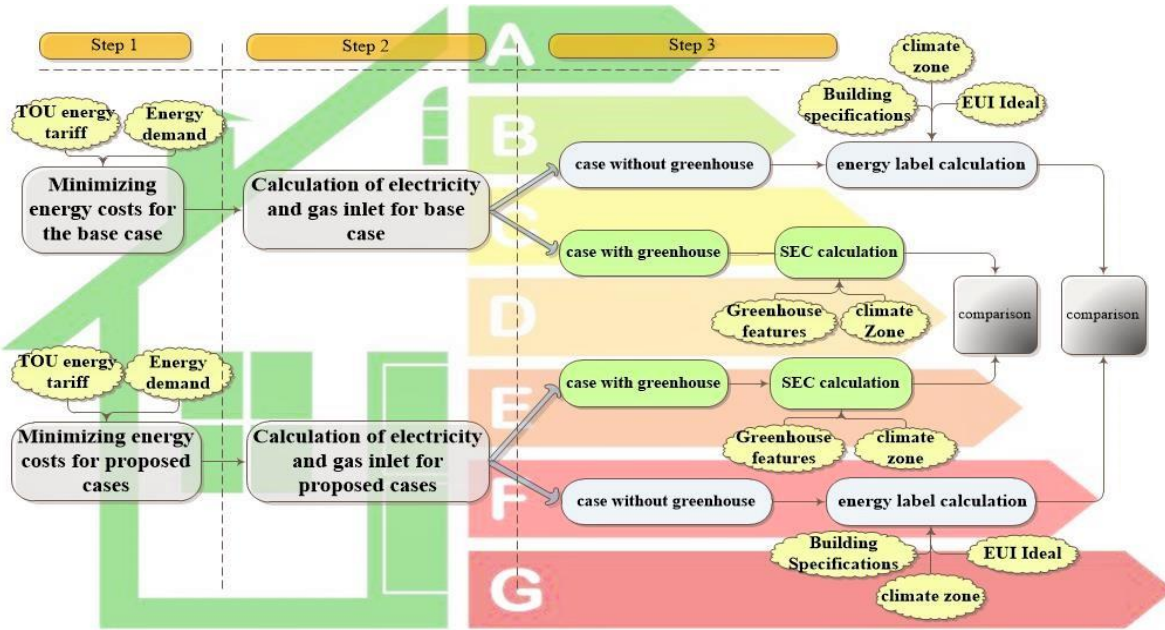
Step 1

Step 2

A

Step 3

TOU energy tariff

Energy demand

Minimizing energy costs for the base case

Calculation of electricity and gas inlet for base case

climate zone

Building specifications

EUI Ideal

B

case without greenhouse

energy label calculation

C

case with greenhouse

SEC calculation

D

Greenhouse features

climate Zone

comparison

comparison

TOU energy tariff

Energy demand

Minimizing energy costs for proposed cases

Calculation of electricity and gas inlet for proposed cases

E

case with greenhouse

SEC calculation

Greenhouse features

climate zone

F

case without greenhouse

energy label calculation

Building Specifications

EUI Ideal

G

climate zone